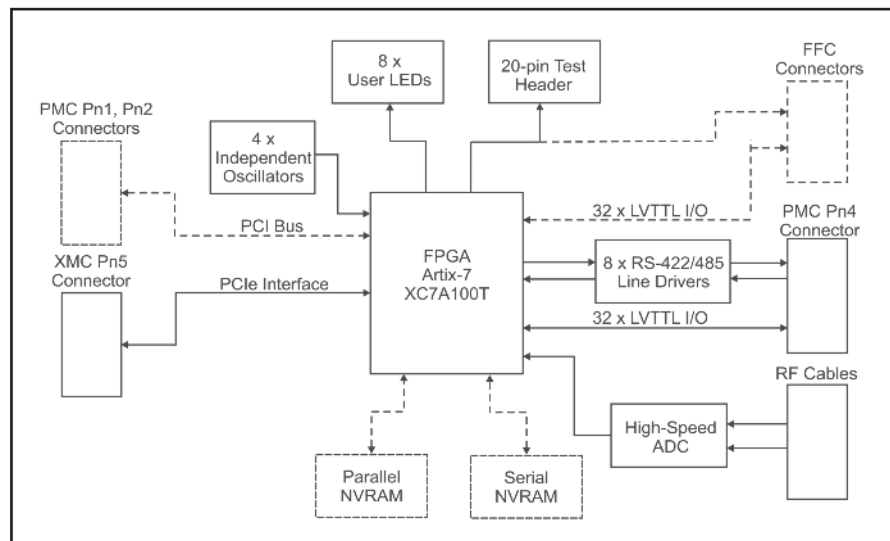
8 x
User LEDs

20-pin Test
Header

FFC
Connectors

PMC Pn1, Pn2
Connectors

4 x
Independent
Oscillators

PCI Bus

32 x LVTTL I/O

PMC Pn4
Connector

XMC Pn5
Connector

FPGA
Artix-7
XC7A100T

PCIe Interface

8 x RS-422/485
Line Drivers

32 x LVTTL I/O

RF Cables

High-Speed
ADC

Parallel
NVRAM

Serial
NVRAM